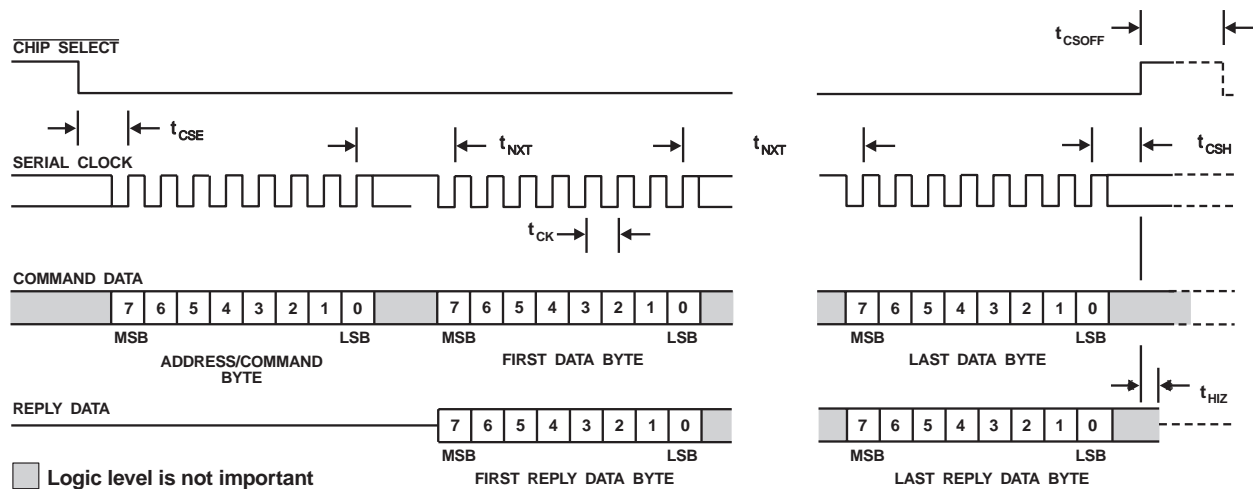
$\overline{\text{CHIP SELECT}}$

$t_{CSOFF}$

$t_{CSE}$

SERIAL CLOCK

$t_{NXT}$

$t_{NXT}$

$t_{CSH}$

$t_{CK}$

COMMAND DATA

7 6 5 4 3 2 1 0

MSB LSB

ADDRESS/COMMAND BYTE

7 6 5 4 3 2 1 0

MSB LSB

FIRST DATA BYTE

7 6 5 4 3 2 1 0

MSB LSB

LAST DATA BYTE

$t_{HIZ}$

REPLY DATA

7 6 5 4 3 2 1 0

MSB LSB

FIRST REPLY DATA BYTE

7 6 5 4 3 2 1 0

MSB LSB

LAST REPLY DATA BYTE

Logic level is not important